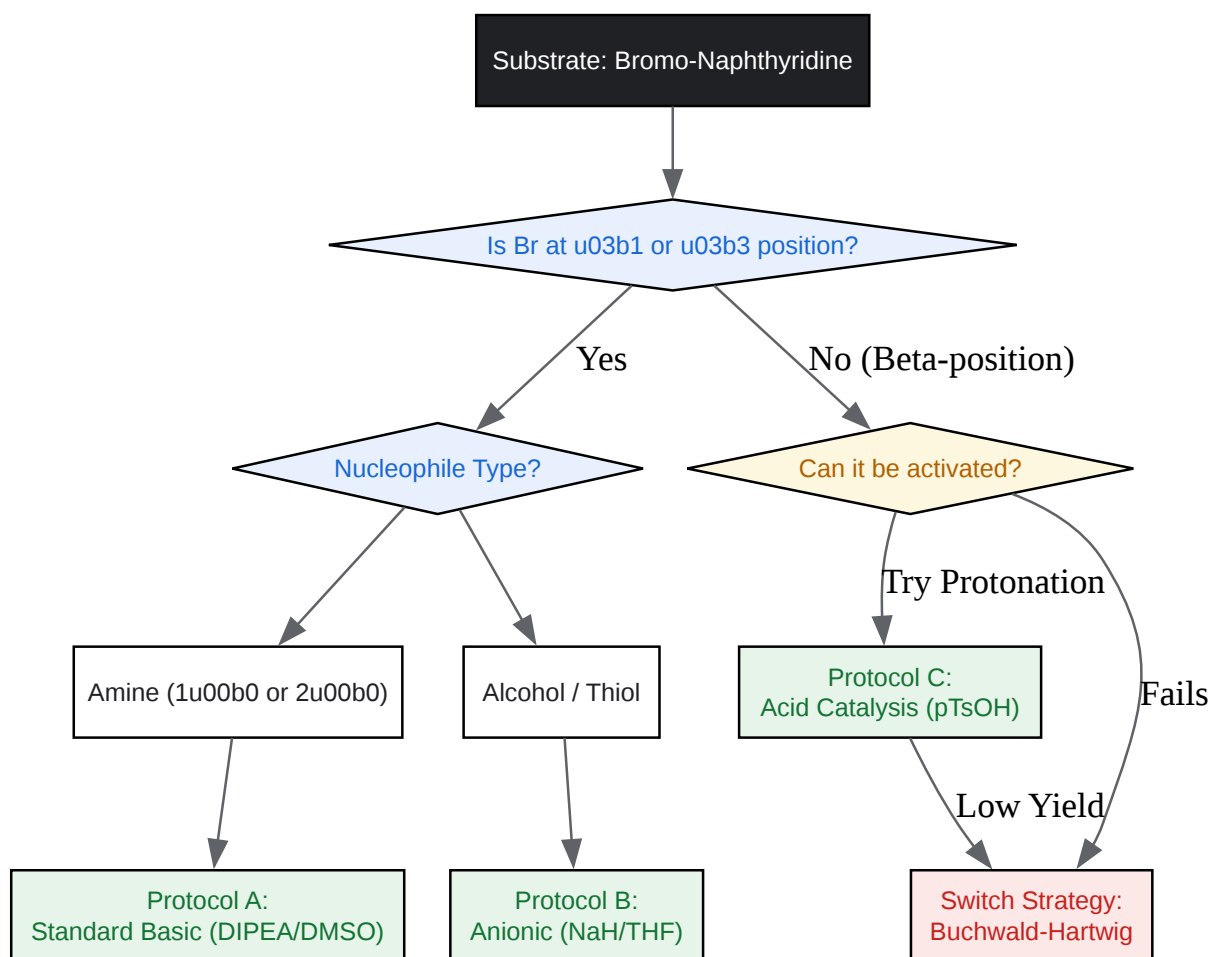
Substrate: Bromo-Naphthyridine

Is Br at u03b1 or u03b3 position?

Yes

No (Beta-position)

Nucleophile Type?

Can it be activated?

Try Protonation

Amine (1u00b0 or 2u00b0)

Alcohol / Thiol

Protocol C:
Acid Catalysis (pTsOH)

Fails

Low Yield

Protocol A:
Standard Basic (DIPEA/DMSO)

Protocol B:
Anionic (NaH/THF)

Switch Strategy:
Buchwald-Hartwig